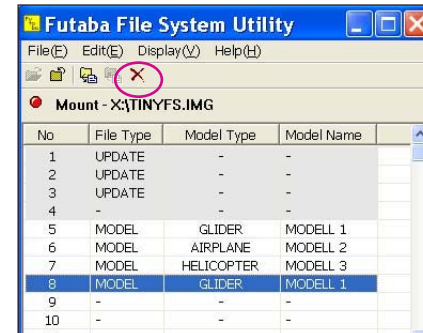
Futaba File System Utility

File(F) Edit(E) Display(V) Help(H)

Mount - X:\TINYFS.IMG

| No | File Type | Model Type | Model Name |
|---|---|---|---|
| 1 | UPDATE | - | - |
| 2 | UPDATE | - | - |
| 3 | UPDATE | - | - |
| 4 | - | - | - |
| 5 | MODEL | GLIDER | MODELL 1 |
| 6 | MODEL | AIRPLANE | MODELL 2 |
| 7 | MODEL | HELICOPTER | MODELL 3 |
| 8 | MODEL | GLIDER | MODELL 1 |
| 9 | - | - | - |
| 10 | - | - | - |